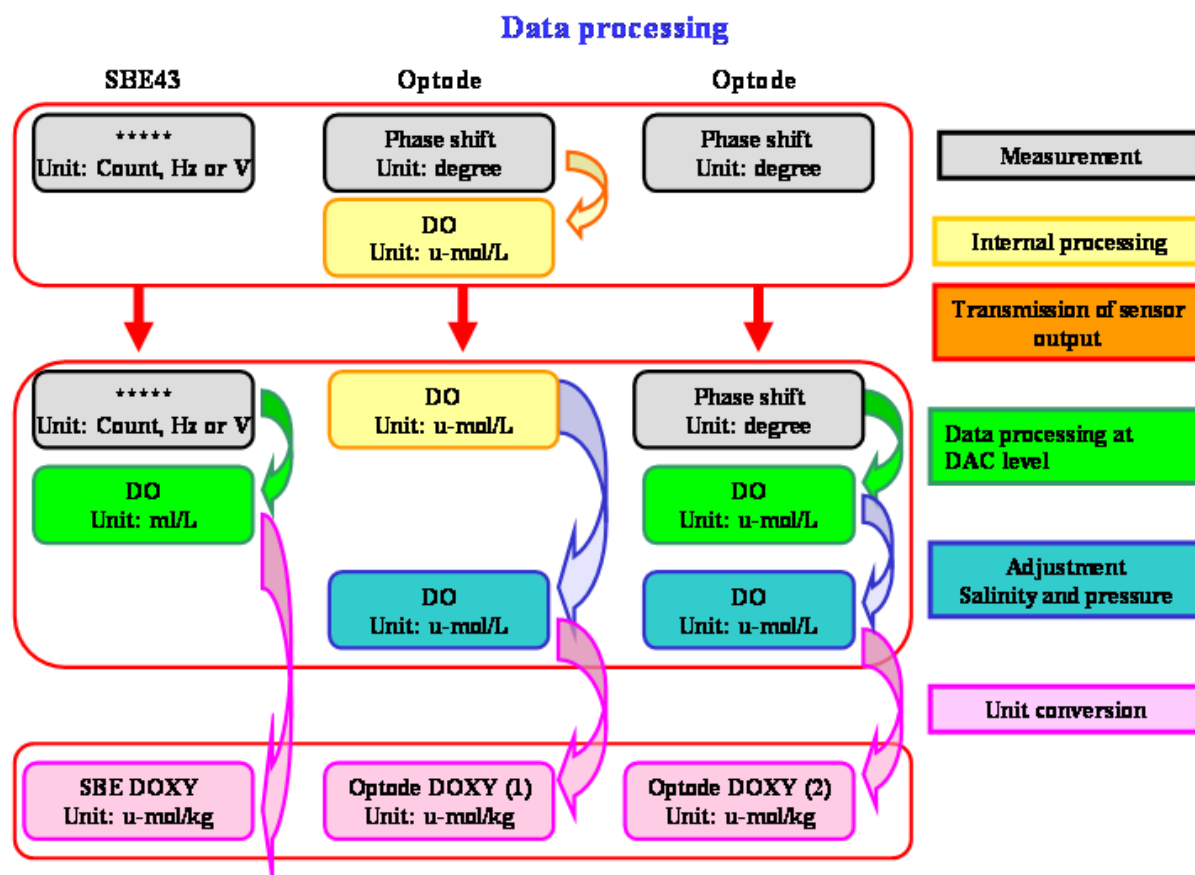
Data processing

SBE43

Optode

Optode

*****
Unit: Count, Hz or V

Phase shift
Unit: degree

Phase shift
Unit: degree

DO
Unit: u-mol/L

Measurement

Internal processing

Transmission of sensor output

*****
Unit: Count, Hz or V

DO
Unit: u-mol/L

Phase shift
Unit: degree

DO
Unit: ml/L

DO
Unit: u-mol/L

Data processing at DAC level

DO
Unit: u-mol/L

DO
Unit: u-mol/L

Adjustment
Salinity and pressure

Unit conversion

SBE DOXY
Unit: u-mol/kg

Optode DOXY (1)
Unit: u-mol/kg

Optode DOXY (2)
Unit: u-mol/kg